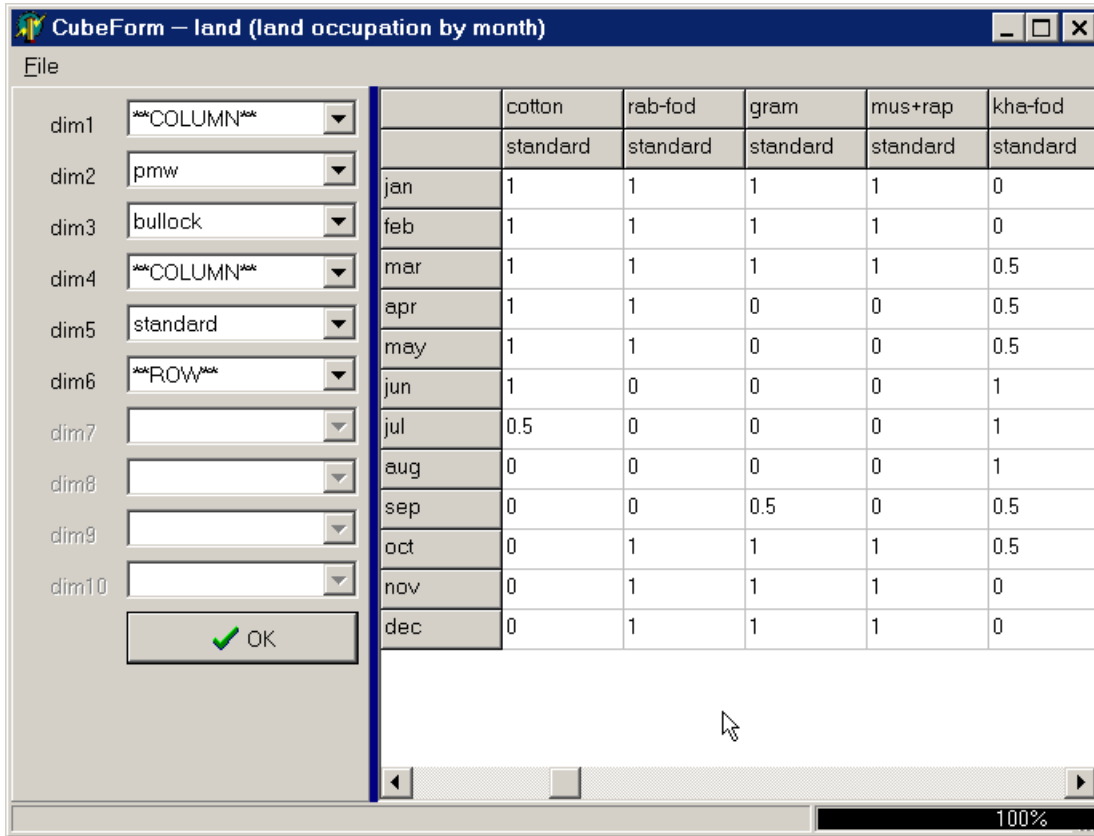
CubeForm – land (land occupation by month)

File

dim1 **COLUMN**
dim2 pmw
dim3 bullock
dim4 **COLUMN**
dim5 standard
dim6 **ROW**
dim7
dim8
dim9
dim10

OK

| | cotton | rab-fod | gram | mus+rap | kha-fod |
|---|---|---|---|---|---|
| | standard | standard | standard | standard | standard |
| jan | 1 | 1 | 1 | 1 | 0 |
| feb | 1 | 1 | 1 | 1 | 0 |
| mar | 1 | 1 | 1 | 1 | 0.5 |
| apr | 1 | 1 | 0 | 0 | 0.5 |
| may | 1 | 1 | 0 | 0 | 0.5 |
| jun | 1 | 0 | 0 | 0 | 1 |
| jul | 0.5 | 0 | 0 | 0 | 1 |
| aug | 0 | 0 | 0 | 0 | 1 |
| sep | 0 | 0 | 0.5 | 0 | 0.5 |
| oct | 0 | 1 | 1 | 1 | 0.5 |
| nov | 0 | 1 | 1 | 1 | 0 |
| dec | 0 | 1 | 1 | 1 | 0 |

100%